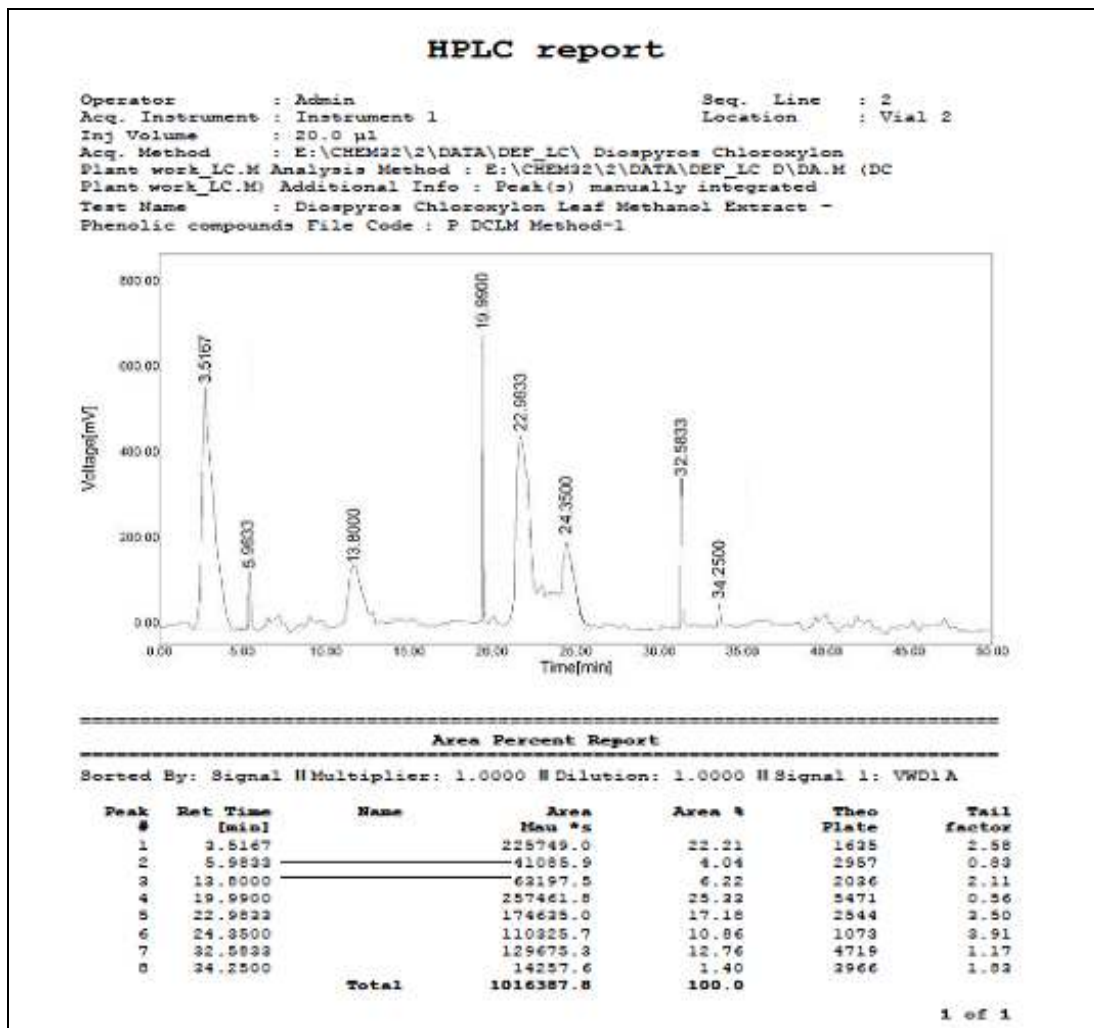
HPLC report

Operator : Admin
Acq. Instrument : Instrument 1
Inj Volume : 20.0 µl
Acq. Method : E:\CHEM32\2\DATA\DEF_LC\ Diospyros Chloroxylon Plant work_LC.M Analysis Method : E:\CHEM32\2\DATA\DEF_LC D\DA.M (DC Plant work_LC.M) Additional Info : Peak(s) manually integrated
Test Name : Diospyros Chloroxylon Leaf Methanol Extract - Phenolic compounds File Code : P DCLM Method-1

Seq. Line : 2
Location : Vial 2

800.00
600.00
400.00
200.00
0.00
Voltage[mV]
3.5167
5.9833
13.8000
19.9900
22.9833
24.3500
32.5833
34.2500
0.00
5.00
10.00
15.00
20.00
25.00
30.00
35.00
40.00
45.00
50.00
Time[min]

Area Percent Report

Sorted By: Signal ‖Multiplier: 1.0000 ‖Dilution: 1.0000 ‖Signal 1: VWD1 A

| Peak # | Ret Time [min] | Name | Area Mau *s | Area % | Theo Plate | Tail factor |
|---|---|---|---|---|---|---|
| 1 | 3.5167 | | 225749.0 | 22.21 | 1635 | 2.58 |
| 2 | 5.9833 | | 41085.9 | 4.04 | 2957 | 0.83 |
| 3 | 13.8000 | | 63197.5 | 6.22 | 2036 | 2.11 |
| 4 | 19.9900 | | 257461.8 | 25.33 | 5471 | 0.56 |
| 5 | 22.9833 | | 174635.0 | 17.18 | 2544 | 3.50 |
| 6 | 24.3500 | | 110325.7 | 10.86 | 1073 | 3.91 |
| 7 | 32.5833 | | 129675.3 | 12.76 | 4719 | 1.17 |
| 8 | 34.2500 | | 14257.6 | 1.40 | 2966 | 1.83 |
| | | Total | 1016387.8 | 100.0 | | |

1 of 1